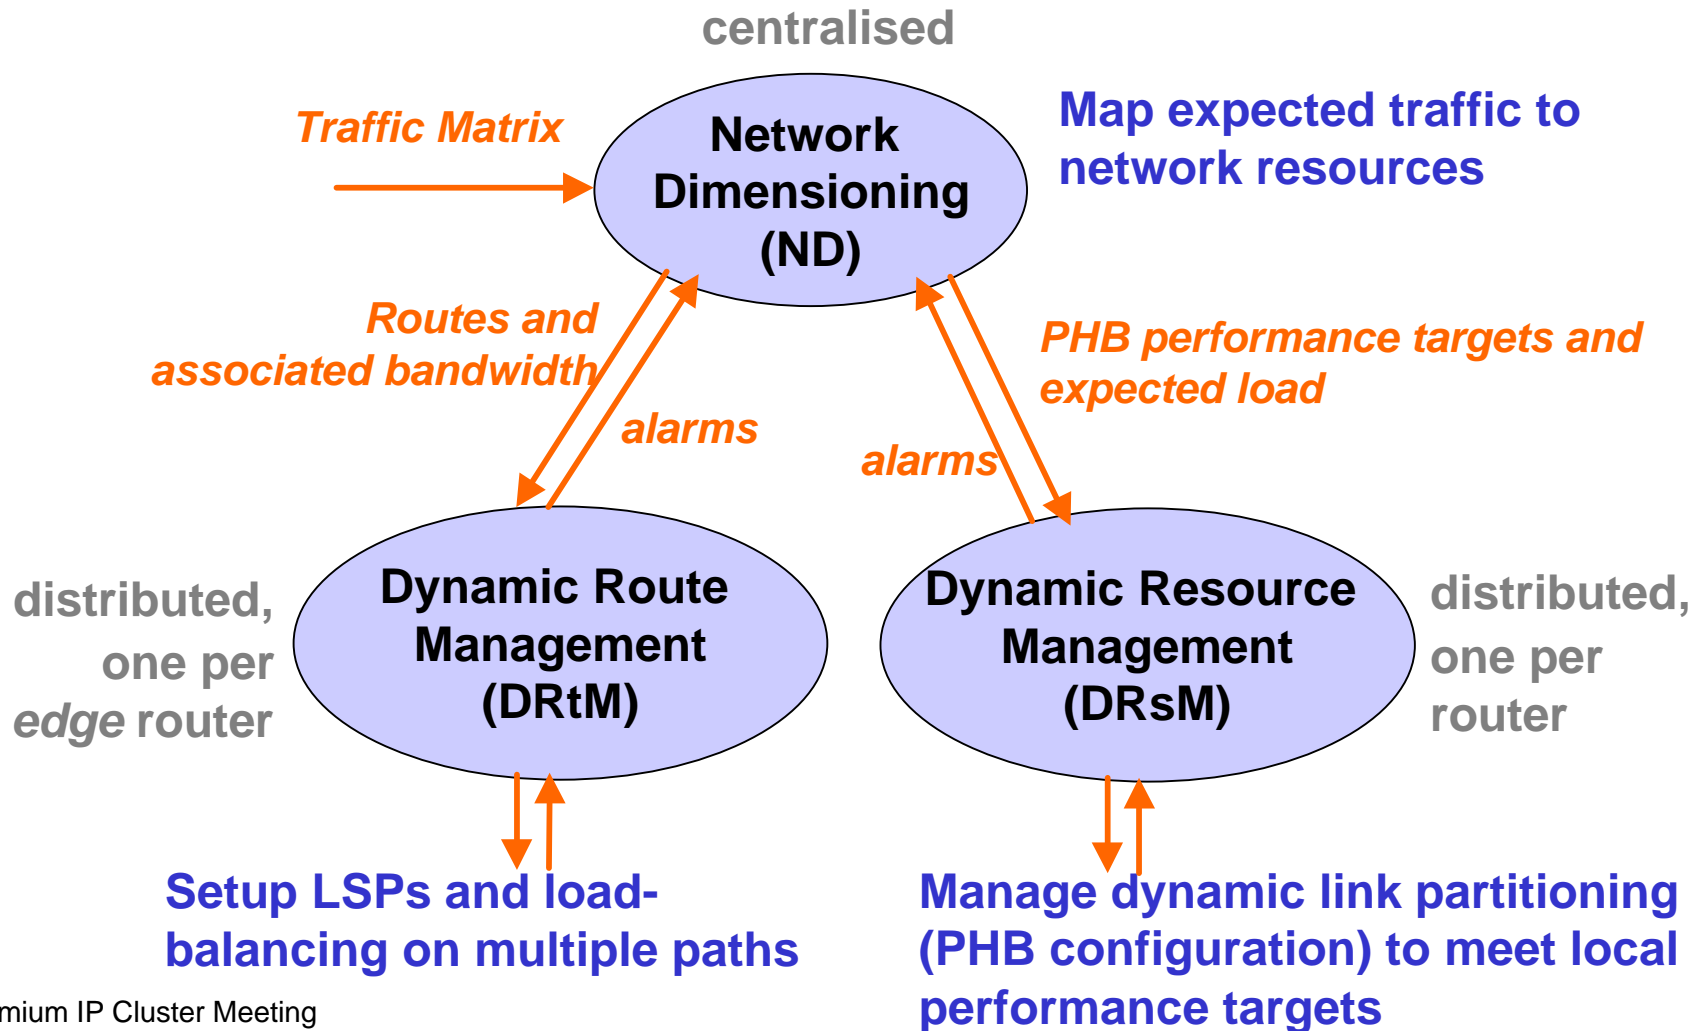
centralised

Traffic Matrix

Network Dimensioning (ND)

Map expected traffic to network resources

Routes and associated bandwidth

alarms

alarms

PHB performance targets and expected load

distributed, one per *edge* router

Dynamic Route Management (DRtM)

Dynamic Resource Management (DRsM)

distributed, one per router

Setup LSPs and load-balancing on multiple paths

Manage dynamic link partitioning (PHB configuration) to meet local performance targets

mium IP Cluster Meeting